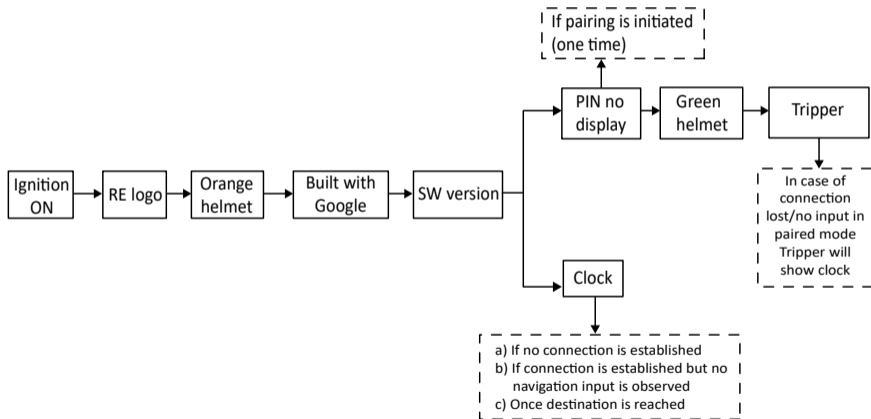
If pairing is initiated (one time)

Ignition ON

RE logo

Orange helmet

Built with Google

SW version

PIN no display

Green helmet

Tripper

In case of connection lost/no input in paired mode Tripper will show clock

Clock

a) If no connection is established
b) If connection is established but no navigation input is observed
c) Once destination is reached